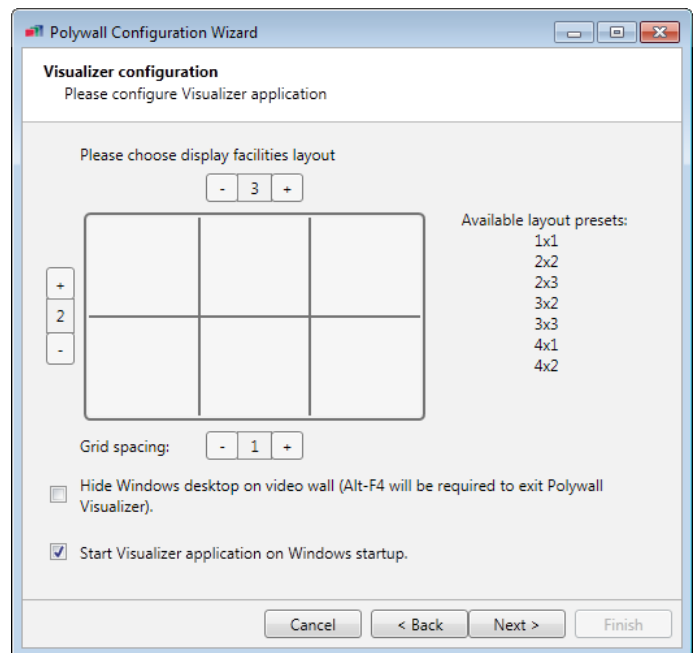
Polywall Configuration Wizard

Visualizer configuration
Please configure Visualizer application

Please choose display facilities layout

- 3 +

+
2
-

Available layout presets:
1x1
2x2
2x3
3x2
3x3
4x1
4x2

Grid spacing: - 1 +

Hide Windows desktop on video wall (Alt-F4 will be required to exit Polywall Visualizer).

Start Visualizer application on Windows startup.

Cancel
< Back
Next >
Finish